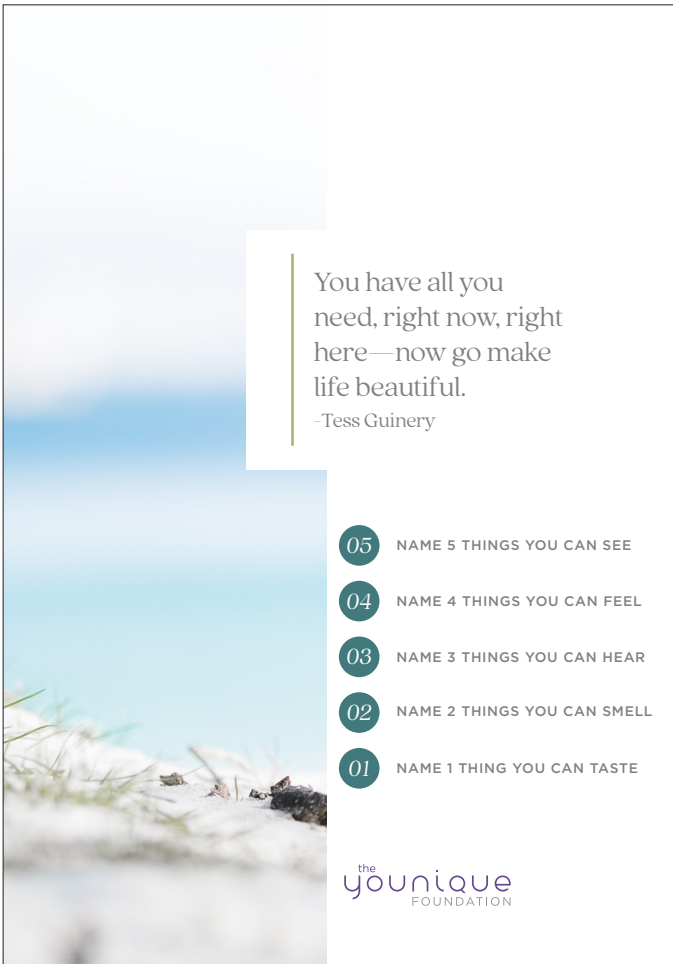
You have all you need, right now, right here—now go make life beautiful.
-Tess Guinery

05 NAME 5 THINGS YOU CAN SEE

04 NAME 4 THINGS YOU CAN FEEL

03 NAME 3 THINGS YOU CAN HEAR

02 NAME 2 THINGS YOU CAN SMELL

01 NAME 1 THING YOU CAN TASTE

the younique FOUNDATION